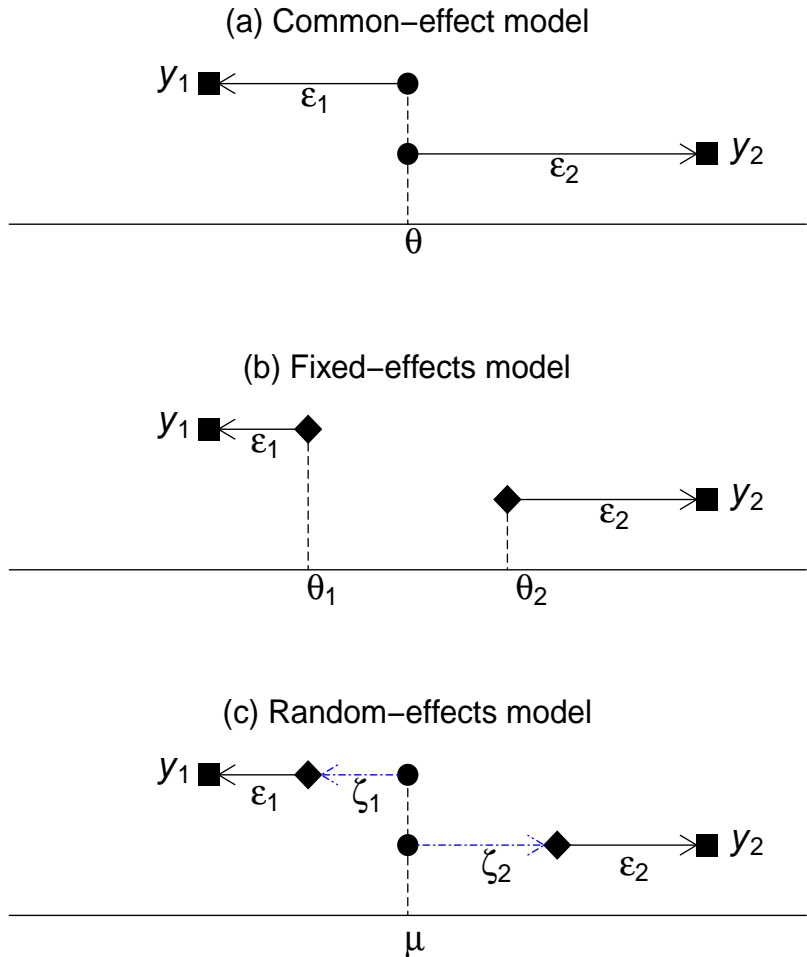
(a) Common−effect model

$y_1$

$\varepsilon_1$

$\varepsilon_2$

$y_2$

$\theta$

(b) Fixed−effects model

$y_1$

$\varepsilon_1$

$\varepsilon_2$

$y_2$

$\theta_1$

$\theta_2$

(c) Random−effects model

$y_1$

$\varepsilon_1$

$\zeta_1$

$\zeta_2$

$\varepsilon_2$

$y_2$

$\mu$